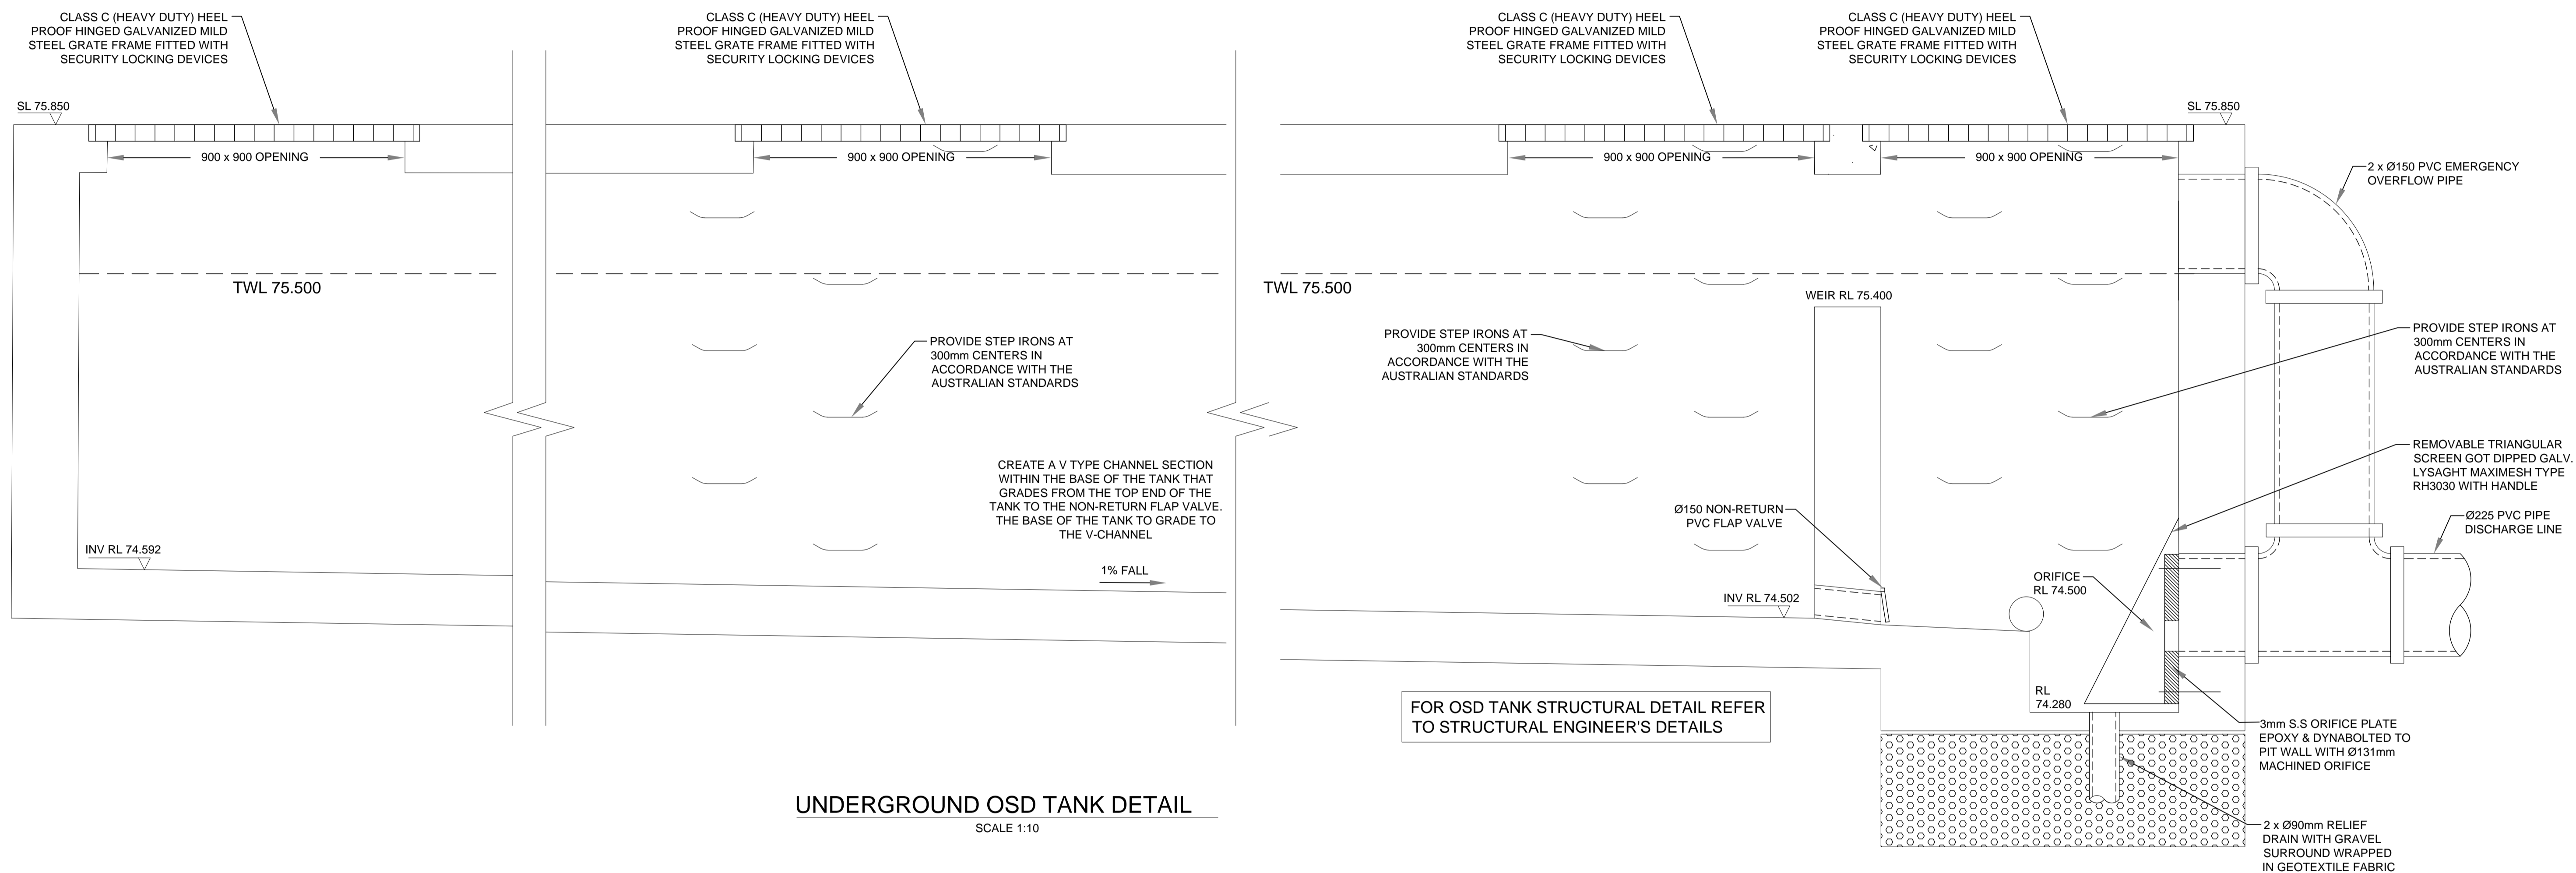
CLASS C (HEAVY DUTY) HEEL PROOF HINGED GALVANIZED MILD STEEL GRATE FRAME FITTED WITH SECURITY LOCKING DEVICES

CLASS C (HEAVY DUTY) HEEL PROOF HINGED GALVANIZED MILD STEEL GRATE FRAME FITTED WITH SECURITY LOCKING DEVICES

CLASS C (HEAVY DUTY) HEEL PROOF HINGED GALVANIZED MILD STEEL GRATE FRAME FITTED WITH SECURITY LOCKING DEVICES

CLASS C (HEAVY DUTY) HEEL PROOF HINGED GALVANIZED MILD STEEL GRATE FRAME FITTED WITH SECURITY LOCKING DEVICES

SL 75.850

SL 75.850

900 x 900 OPENING

900 x 900 OPENING

900 x 900 OPENING

900 x 900 OPENING

2 x Ø150 PVC EMERGENCY OVERFLOW PIPE

TWL 75.500

TWL 75.500

WEIR RL 75.400

PROVIDE STEP IRONS AT 300mm CENTERS IN ACCORDANCE WITH THE AUSTRALIAN STANDARDS

PROVIDE STEP IRONS AT 300mm CENTERS IN ACCORDANCE WITH THE AUSTRALIAN STANDARDS

PROVIDE STEP IRONS AT 300mm CENTERS IN ACCORDANCE WITH THE AUSTRALIAN STANDARDS

REMOVABLE TRIANGULAR SCREEN GOT DIPPED GALV. LYSAGHT MAXIMESH TYPE RH3030 WITH HANDLE

CREATE A V TYPE CHANNEL SECTION WITHIN THE BASE OF THE TANK THAT GRADES FROM THE TOP END OF THE TANK TO THE NON-RETURN FLAP VALVE. THE BASE OF THE TANK TO GRADE TO THE V-CHANNEL

Ø150 NON-RETURN PVC FLAP VALVE

Ø225 PVC PIPE DISCHARGE LINE

INV RL 74.592

1% FALL

ORIFICE RL 74.500

INV RL 74.502

RL 74.280

FOR OSD TANK STRUCTURAL DETAIL REFER TO STRUCTURAL ENGINEER'S DETAILS

3mm S.S ORIFICE PLATE EPOXY & DYNABOLTED TO PIT WALL WITH Ø131mm MACHINED ORIFICE

UNDERGROUND OSD TANK DETAIL
SCALE 1:10

2 x Ø90mm RELIEF DRAIN WITH GRAVEL SURROUND WRAPPED IN GEOTEXTILE FABRIC